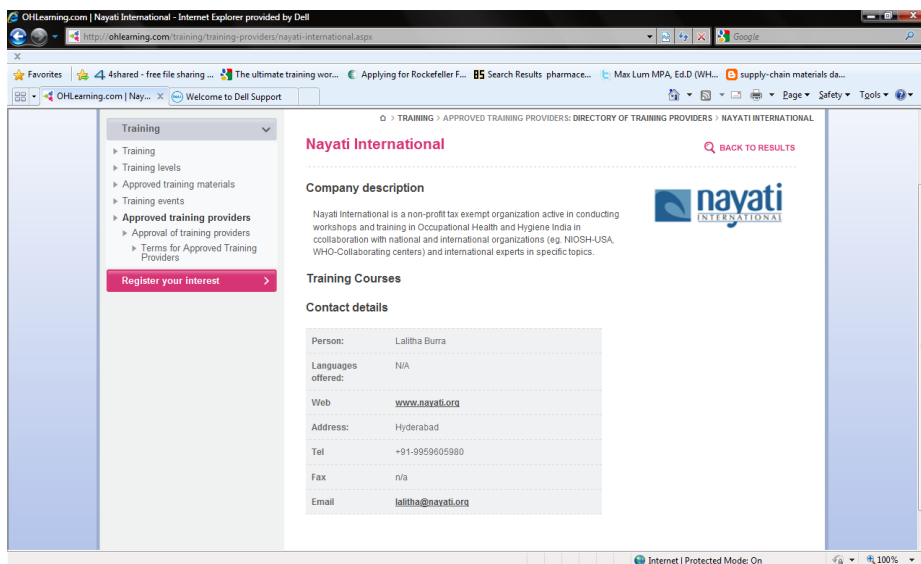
OHLearning.com | Nayati International - Internet Explorer provided by Dell

http://ohlearning.com/training/training-providers/nayati-international.aspx

Google

X

Favorites | 4shared - free file sharing ... | The ultimate training wor... | Applying for Rockefeller F... | Search Results pharmace... | Max Lum MPA, Ed.D (WH... | supply-chain materials da...

OHLearning.com | Nay... X | Welcome to Dell Support

Page ▾ Safety ▾ Tools ▾

> TRAINING > APPROVED TRAINING PROVIDERS: DIRECTORY OF TRAINING PROVIDERS > NAYATI INTERNATIONAL

Training

Training
Training levels
Approved training materials
Training events
Approved training providers
Approval of training providers
Terms for Approved Training Providers

Register your interest

Nayati International

BACK TO RESULTS

Company description

nayati INTERNATIONAL

Nayati International is a non-profit tax exempt organization active in conducting workshops and training in Occupational Health and Hygiene India in ccollaboration with national and international organizations (eg. NIOSH-USA, WHO-Collaborating centers) and international experts in specific topics.

Training Courses

Contact details

| | |
|---|---|
| Person: | Lalitha Burra |
| Languages offered: | N/A |
| Web | www.nayati.org |
| Address: | Hyderabad |
| Tel | +91-9959605980 |
| Fax | n/a |
| Email | lalitha@nayati.org |

Internet | Protected Mode: On

100%